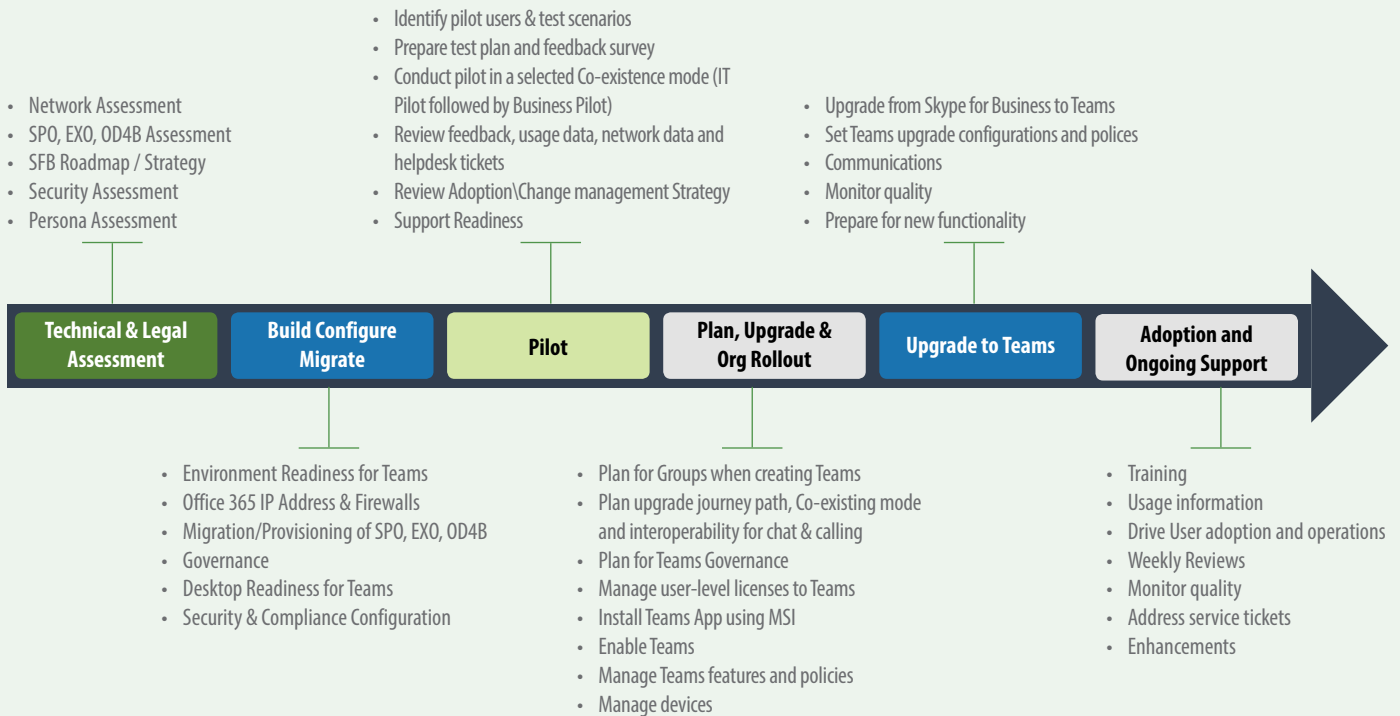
- Network Assessment
- SPO, EXO, OD4B Assessment
- SFB Roadmap / Strategy
- Security Assessment
- Persona Assessment

- Identify pilot users & test scenarios
- Prepare test plan and feedback survey
- Conduct pilot in a selected Co-existence mode (IT Pilot followed by Business Pilot)
- Review feedback, usage data, network data and helpdesk tickets
- Review Adoption\Change management Strategy
- Support Readiness

- Upgrade from Skype for Business to Teams
- Set Teams upgrade configurations and polices
- Communications
- Monitor quality
- Prepare for new functionality

Technical & Legal Assessment

Build Configure Migrate

Pilot

Plan, Upgrade & Org Rollout

Upgrade to Teams

Adoption and Ongoing Support

- Environment Readiness for Teams
- Office 365 IP Address & Firewalls
- Migration/Provisioning of SPO, EXO, OD4B
- Governance
- Desktop Readiness for Teams
- Security & Compliance Configuration

- Plan for Groups when creating Teams
- Plan upgrade journey path, Co-existing mode and interoperability for chat & calling
- Plan for Teams Governance
- Manage user-level licenses to Teams
- Install Teams App using MSI
- Enable Teams
- Manage Teams features and policies
- Manage devices

- Training
- Usage information
- Drive User adoption and operations
- Weekly Reviews
- Monitor quality
- Address service tickets
- Enhancements